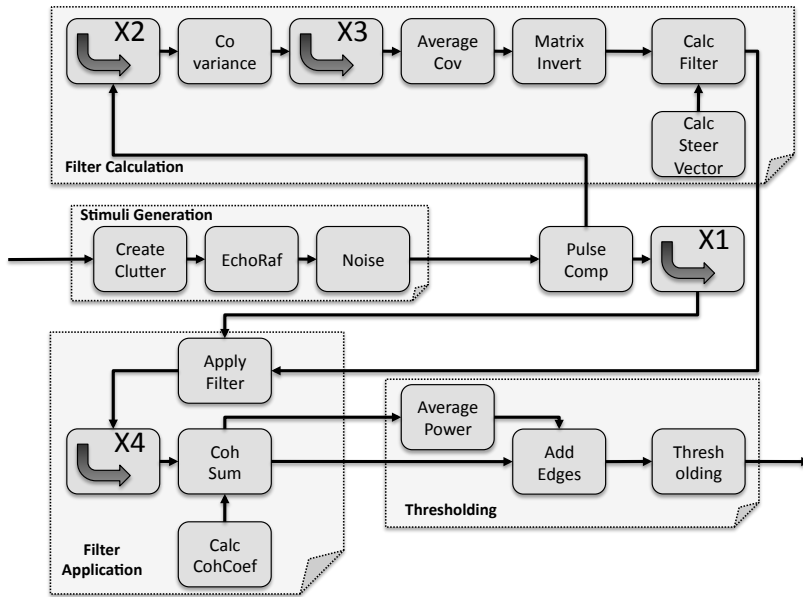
X2

Co variance

X3

Average Cov

Matrix Invert

Calc Filter

Calc Steer Vector

Filter Calculation

Stimuli Generation

Create Clutter

EchoRaf

Noise

Pulse Comp

X1

Apply Filter

Average Power

X4

Coh Sum

Add Edges

Thresh olding

Thresholding

Calc CohCoef

Filter Application